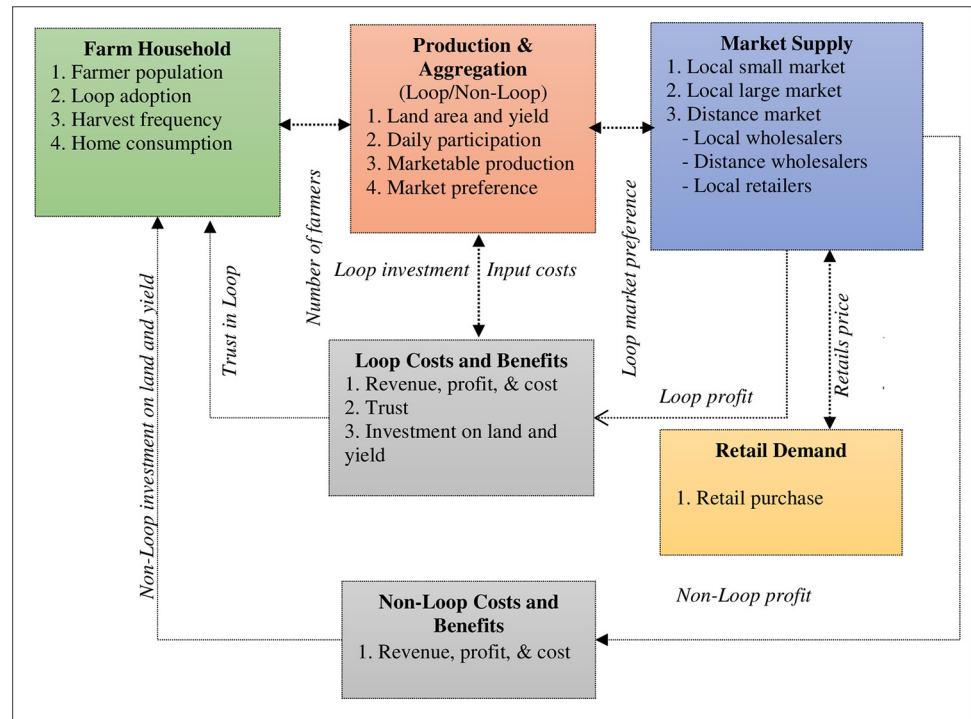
Farm Household
1. Farmer population
2. Loop adoption
3. Harvest frequency
4. Home consumption

Production & Aggregation
(Loop/Non-Loop)
1. Land area and yield
2. Daily participation
3. Marketable production
4. Market preference

Market Supply
1. Local small market
2. Local large market
3. Distance market
- Local wholesalers
- Distance wholesalers
- Local retailers

Number of farmers

Loop investment

Input costs

Loop market preference

Non-Loop investment on land and yield

Trust in Loop

Loop Costs and Benefits
1. Revenue, profit, & cost
2. Trust
3. Investment on land and yield

Retails price

Loop profit

Retail Demand
1. Retail purchase

Non-Loop profit

Non-Loop Costs and Benefits
1. Revenue, profit, & cost